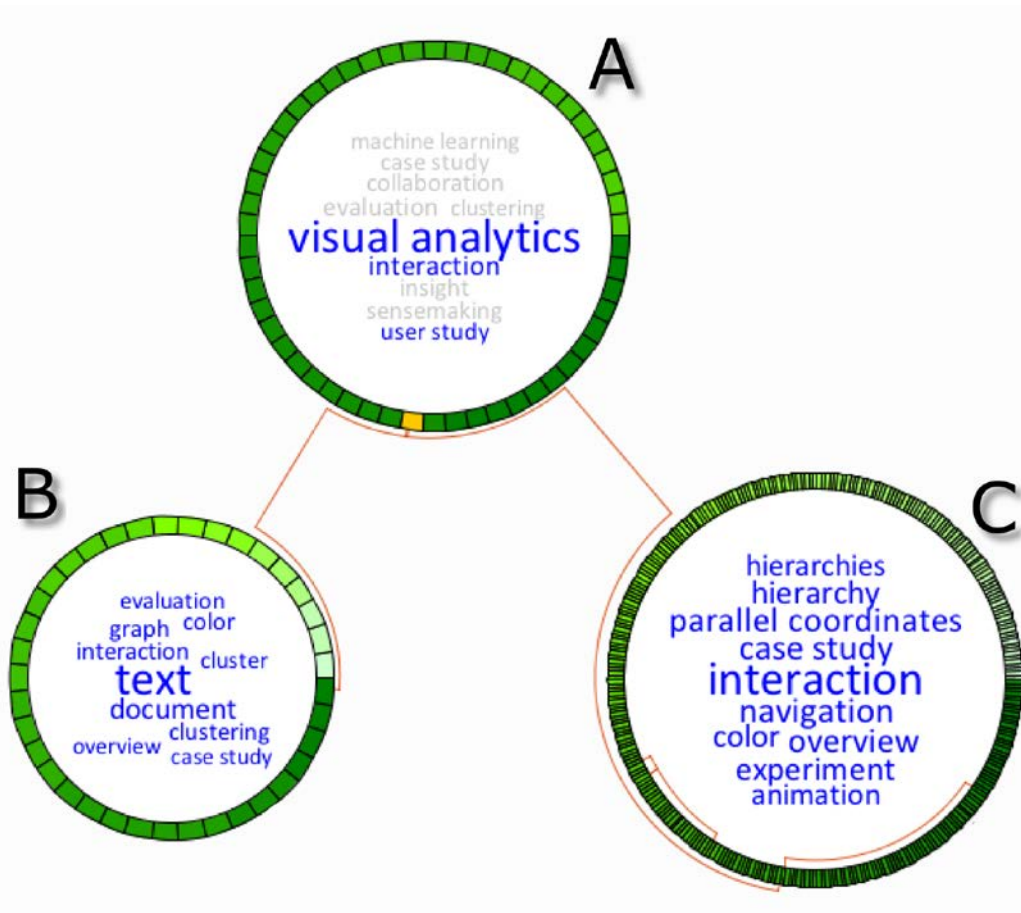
A

machine learning
case study
collaboration
evaluation clustering
visual analytics
interaction
insight
sensemaking
user study

B

evaluation
graph color
interaction cluster
text
document
clustering
overview case study

C

hierarchies
hierarchy
parallel coordinates
case study
interaction
navigation
color overview
experiment
animation